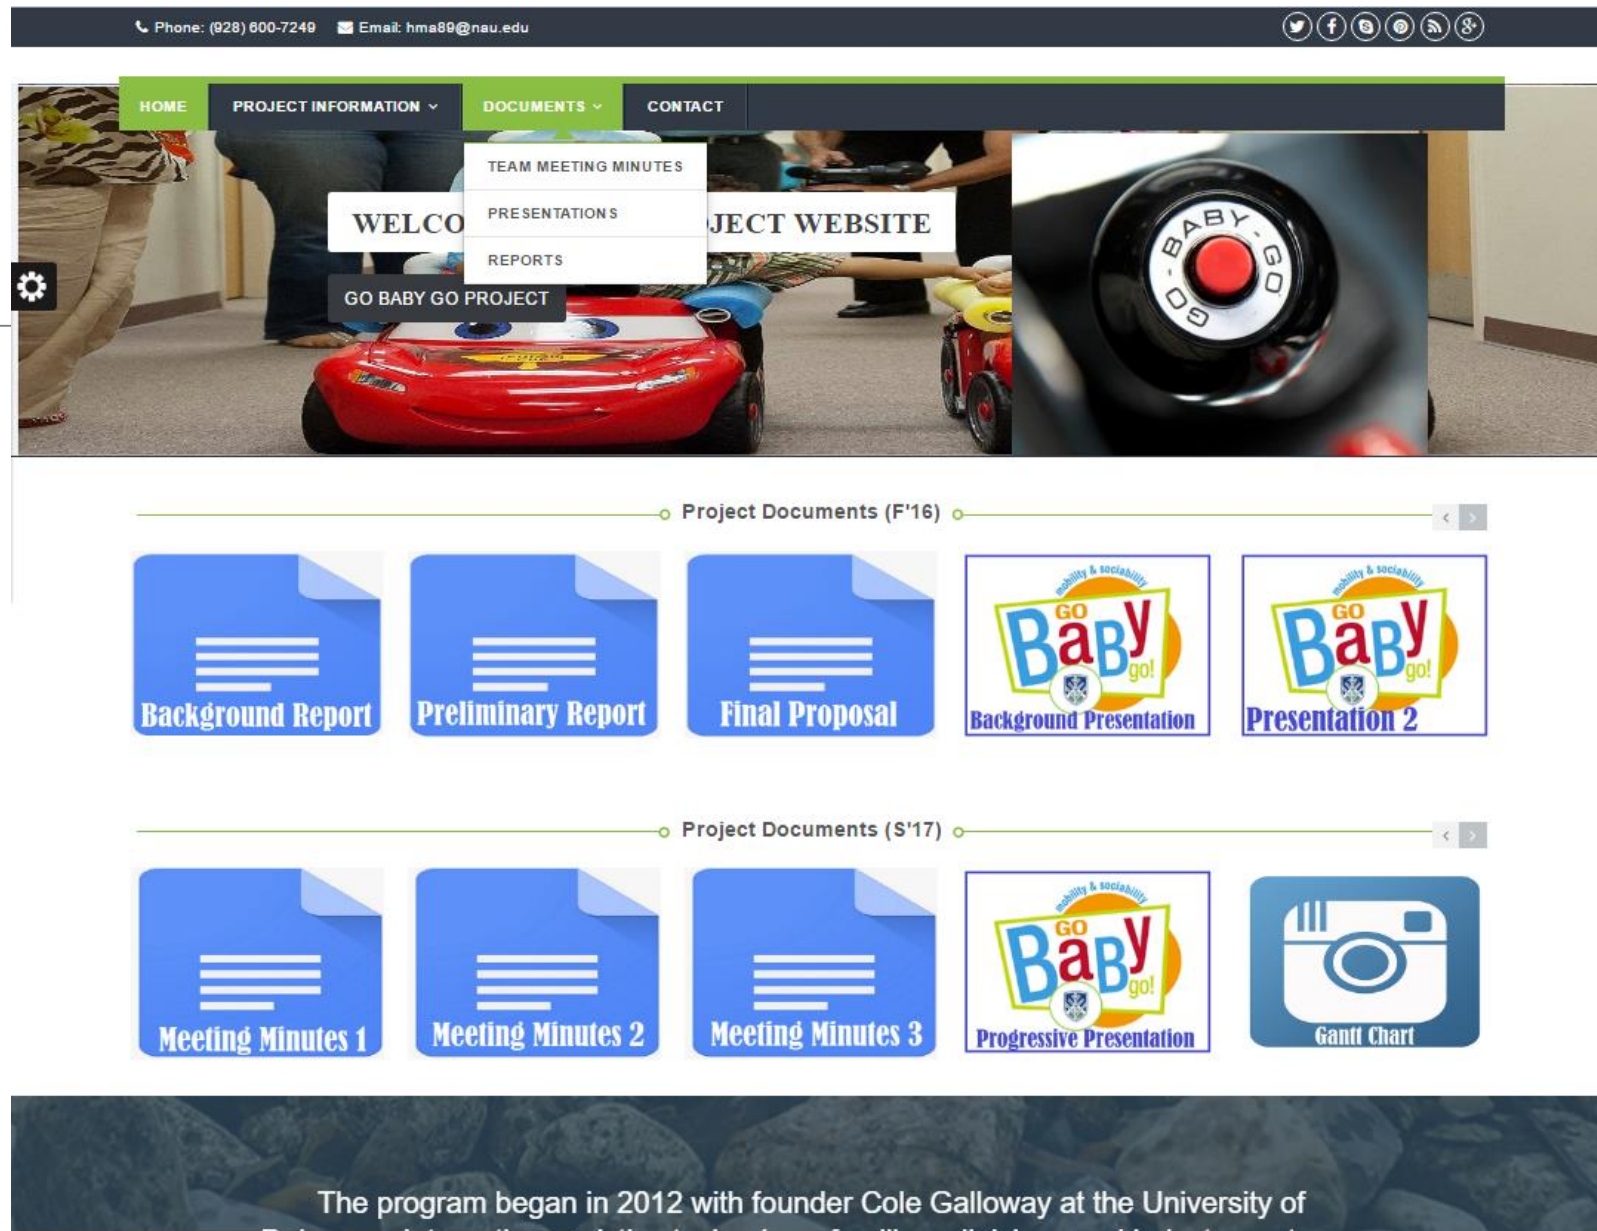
Phone: (928) 600-7249 Email: hma89@nau.edu

HOME PROJECT INFORMATION DOCUMENTS CONTACT

TEAM MEETING MINUTES
PRESENTATIONS
REPORTS

WELCO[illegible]JECT WEBSITE

GO BABY GO PROJECT

BABY GO GO

Project Documents (F'16)

Background Report

Preliminary Report

Final Proposal

mobility & sociability GO BaBy go! Background Presentation

mobility & sociability GO BaBy go! Presentation 2

Project Documents (S'17)

Meeting Minutes 1

Meeting Minutes 2

Meeting Minutes 3

mobility & sociability GO BaBy go! Progressive Presentation

Gantt Chart

The program began in 2012 with founder Cole Galloway at the University of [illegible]